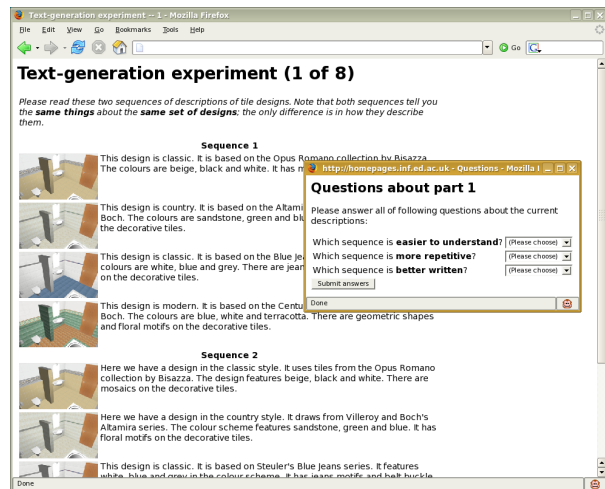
Text-generation experiment -- 1 - Mozilla Firefox

File Edit View Go Bookmarks Tools Help

Go

Text-generation experiment (1 of 8)

Please read these two sequences of descriptions of tile designs. Note that both sequences tell you the **same things** about the **same set of designs**; the only difference is in how they describe them.

Sequence 1

This design is classic. It is based on the Opus Romano collection by Bisazza. The colours are beige, black and white. It has m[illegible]

This design is country. It is based on the Altami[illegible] Boch. The colours are sandstone, green and blu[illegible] the decorative tiles.

This design is classic. It is based on the Blue Je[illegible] colours are white, blue and grey. There are jear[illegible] on the decorative tiles.

This design is modern. It is based on the Centu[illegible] Boch. The colours are blue, white and terracotta. There are geometric shapes and floral motifs on the decorative tiles.

Sequence 2

Here we have a design in the classic style. It uses tiles from the Opus Romano collection by Bisazza. The design features beige, black and white. There are mosaics on the decorative tiles.

Here we have a design in the country style. It draws from Villeroy and Boch's Altamira series. The colour scheme features sandstone, green and blue. It has floral motifs on the decorative tiles.

This design is classic. It is based on Steuler's Blue Jeans series. It features white, blue and grey in the colour scheme. It has jeans motifs and belt buckle

Done

http://homepages.inf.ed.ac.uk - Questions - Mozilla I

Questions about part 1

Please answer all of following questions about the current descriptions:

Which sequence is **easier to understand**? (Please choose)

Which sequence is **more repetitive**? (Please choose)

Which sequence is **better written**? (Please choose)

Submit answers

Done